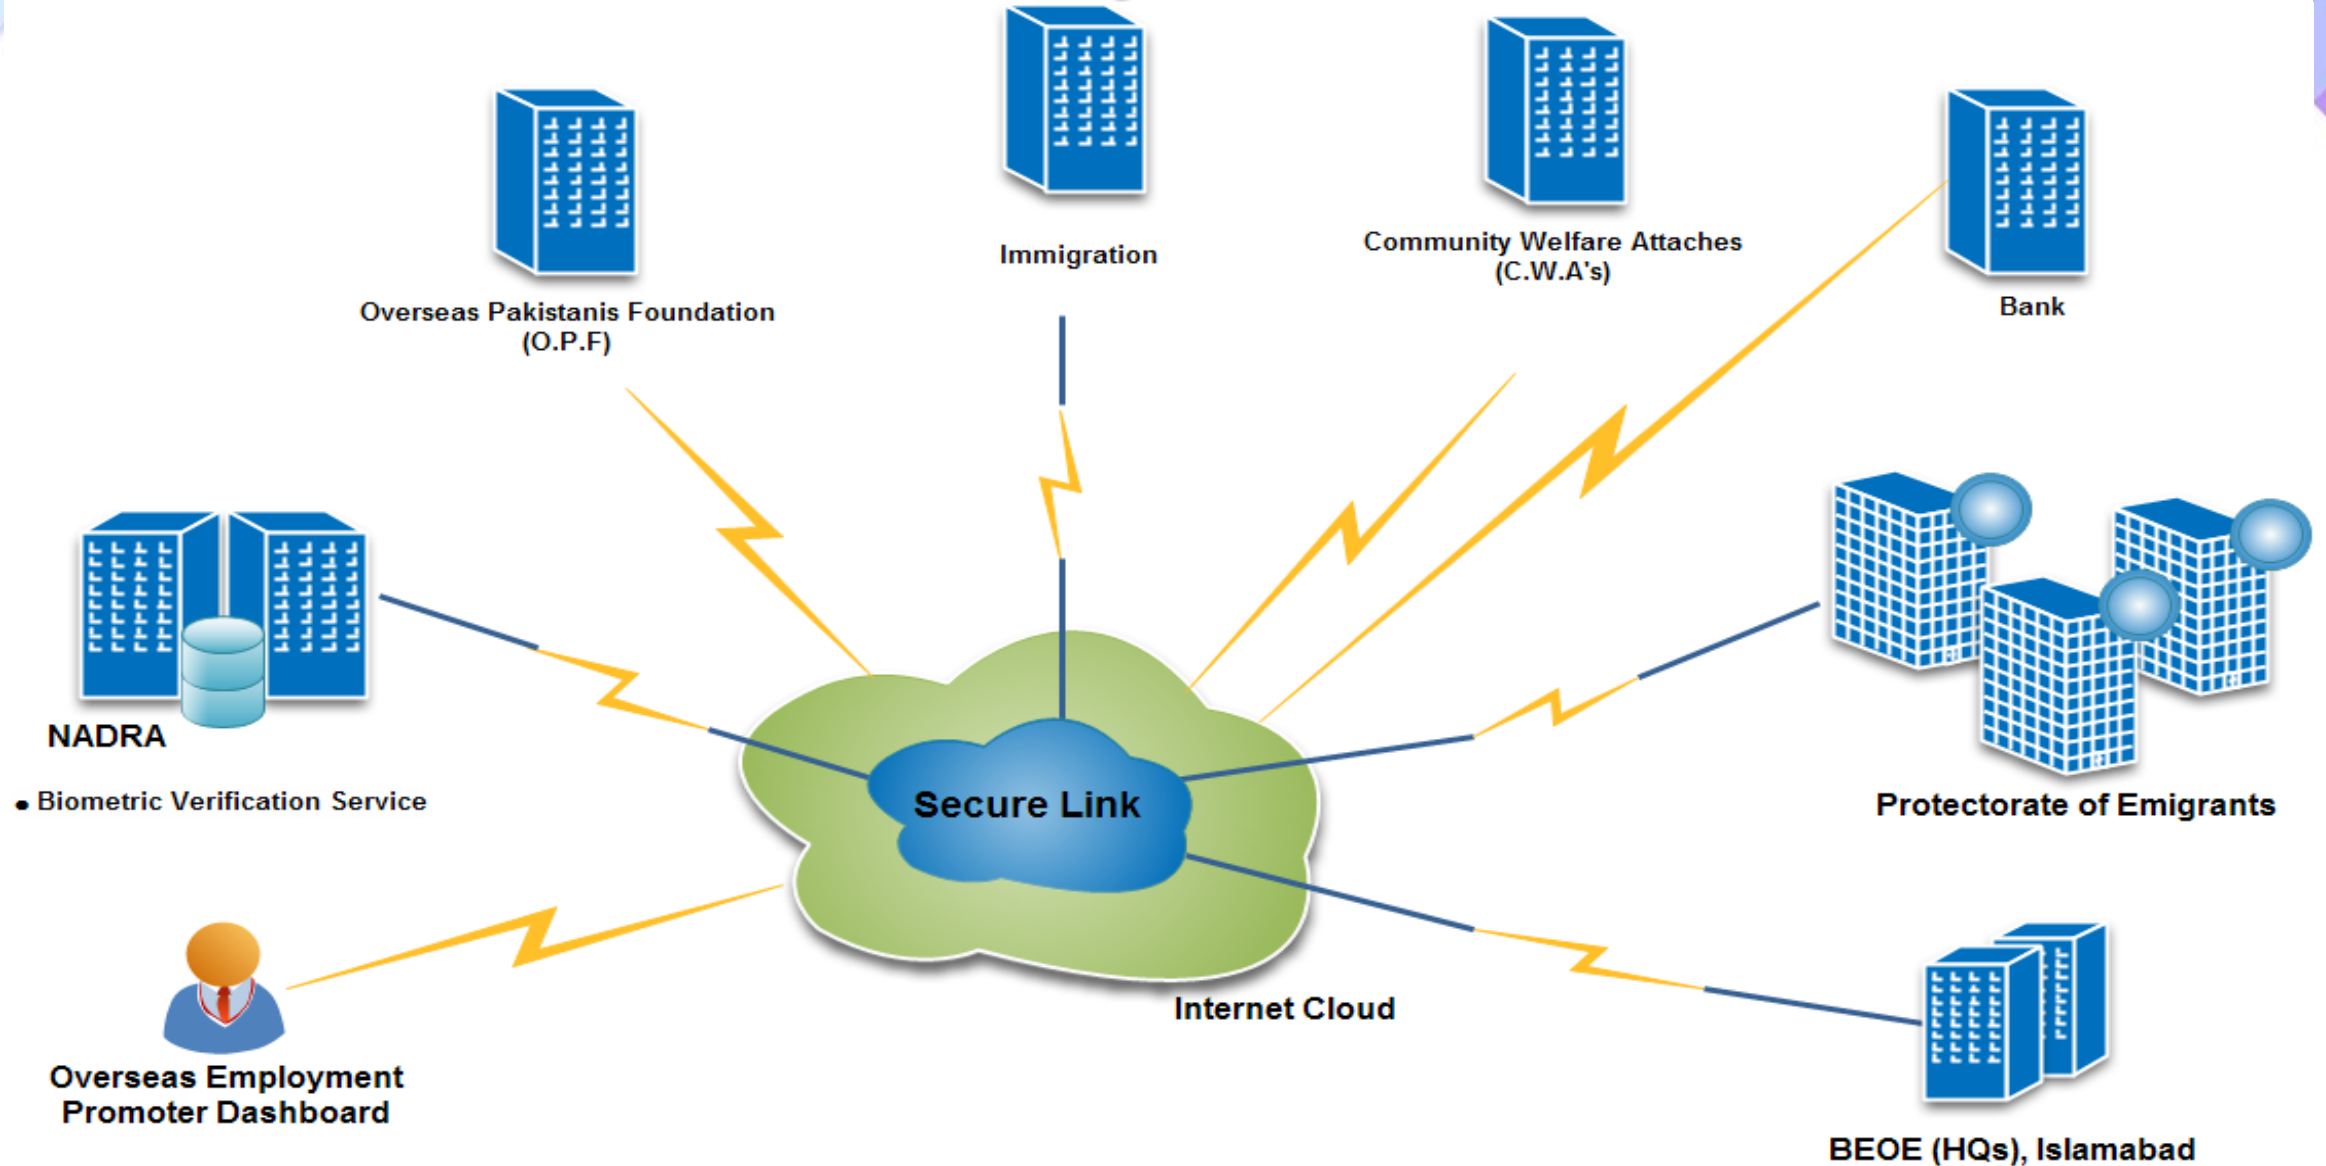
Immigration

Community Welfare Attaches
(C.W.A's)

Overseas Pakistanis Foundation
(O.P.F)

Bank

NADRA

• Biometric Verification Service

Secure Link

Protectorate of Emigrants

Internet Cloud

Overseas Employment
Promoter Dashboard

BEOE (HQs), Islamabad